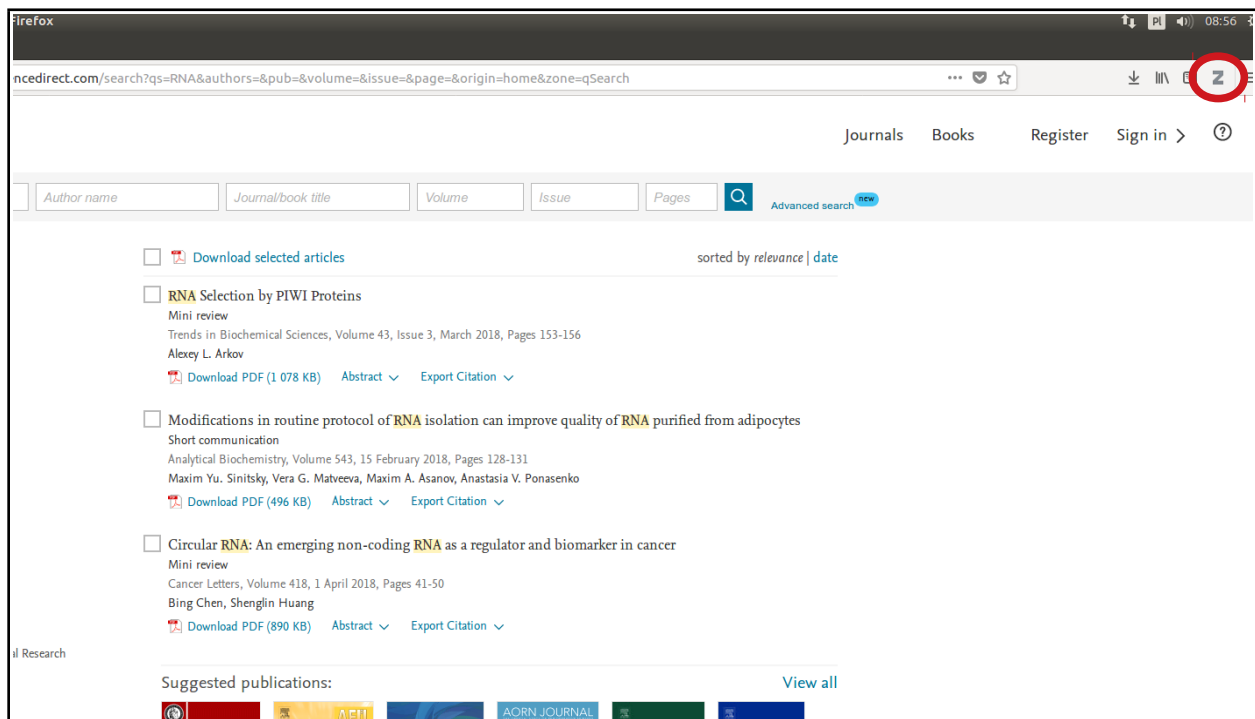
Firefox

Pl 08:56

ncedirect.com/search?qs=RNA&authors=&pub=&volume=&issue=&page=&origin=home&zone=qSearch

Journals Books Register Sign in

Author name Journal/book title Volume Issue Pages Advanced search new

Download selected articles

sorted by relevance | date

RNA Selection by PIWI Proteins
Mini review
Trends in Biochemical Sciences, Volume 43, Issue 3, March 2018, Pages 153-156
Alexey L. Arkov
Download PDF (1 078 KB) Abstract Export Citation

Modifications in routine protocol of RNA isolation can improve quality of RNA purified from adipocytes
Short communication
Analytical Biochemistry, Volume 543, 15 February 2018, Pages 128-131
Maxim Yu. Sinitsky, Vera G. Matveeva, Maxim A. Asanov, Anastasia V. Ponasenko
Download PDF (496 KB) Abstract Export Citation

Circular RNA: An emerging non-coding RNA as a regulator and biomarker in cancer
Mini review
Cancer Letters, Volume 418, 1 April 2018, Pages 41-50
Bing Chen, Shenglin Huang
Download PDF (890 KB) Abstract Export Citation

al Research

Suggested publications: View all

AORN JOURNAL